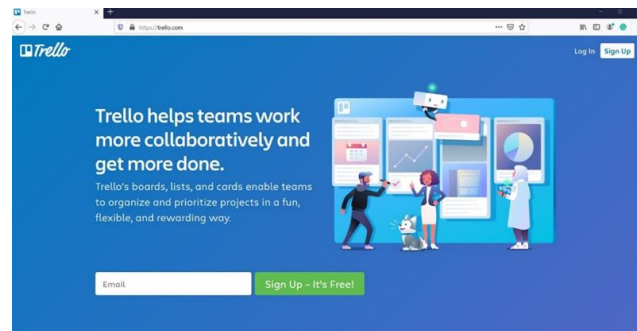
Trello

https://trello.com

Trello

Log In Sign Up

Trello helps teams work more collaboratively and get more done.

Trello's boards, lists, and cards enable teams to organize and prioritize projects in a fun, flexible, and rewarding way.

Email

Sign Up - It's Free!